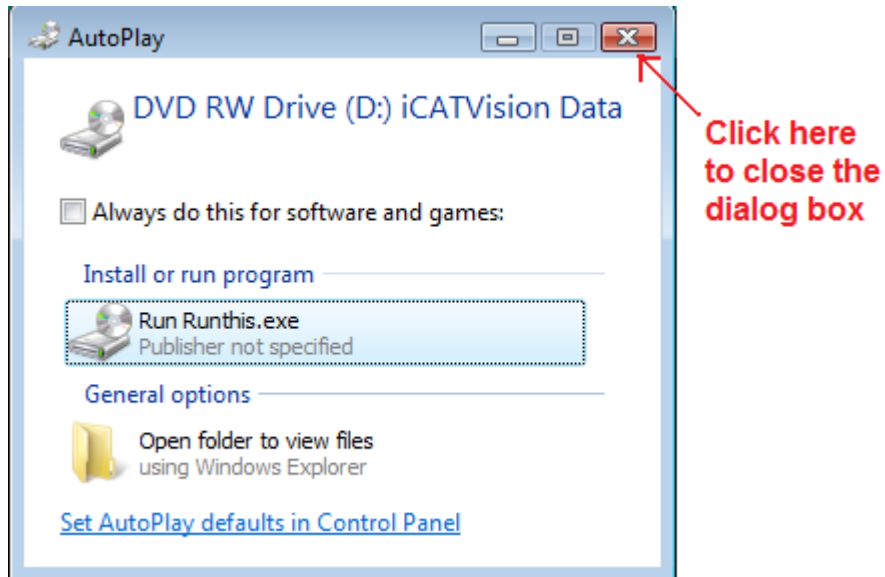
AutoPlay

DVD RW Drive (D:) iCATVision Data

Click here to close the dialog box

Always do this for software and games:

Install or run program

Run Runthis.exe
Publisher not specified

General options

Open folder to view files
using Windows Explorer

Set AutoPlay defaults in Control Panel